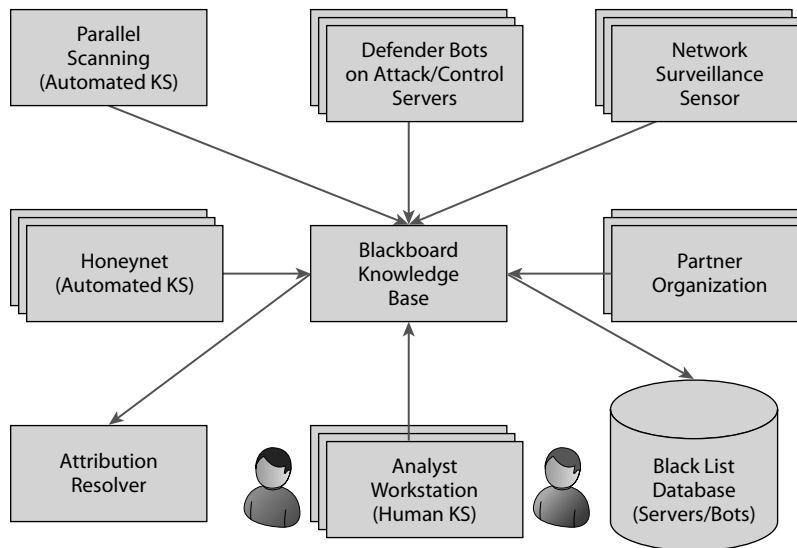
Parallel Scanning (Automated KS)

Defender Bots on Attack/Control Servers

Network Surveillance Sensor

Honeynet (Automated KS)

Blackboard Knowledge Base

Partner Organization

Attribution Resolver

Analyst Workstation (Human KS)

Black List Database (Servers/Bots)